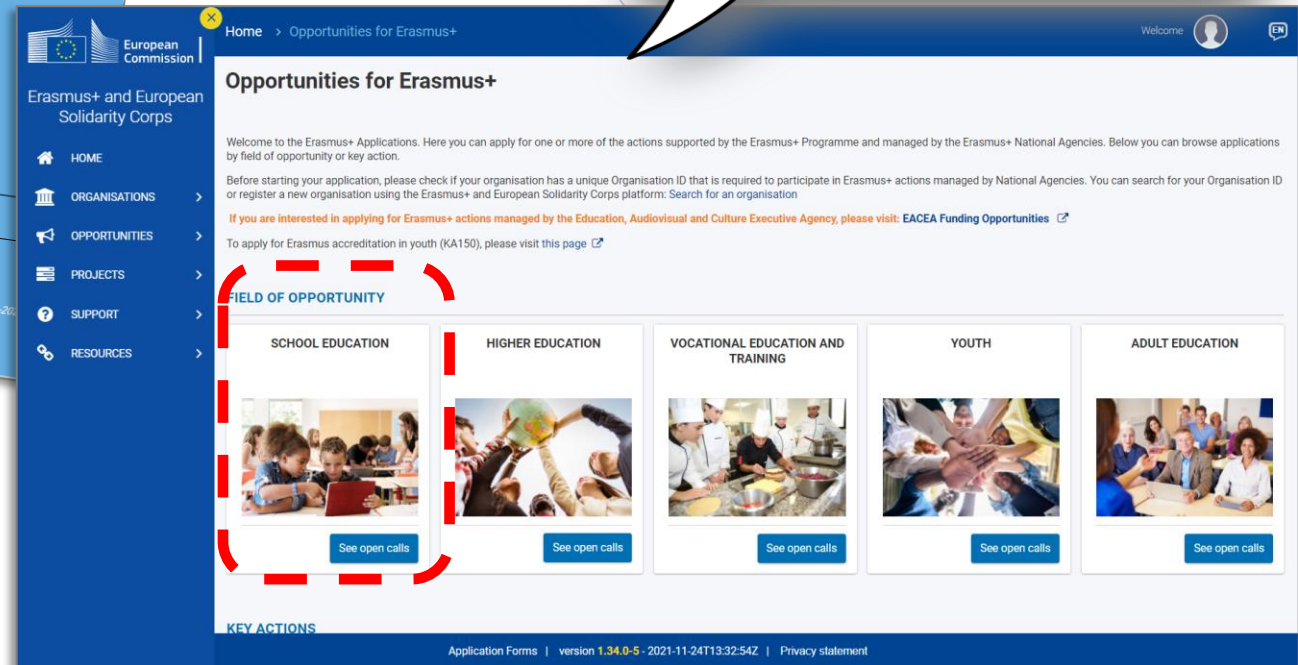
European Commission

Erasmus+ and European Solidarity Corps

HOME
ORGANISATIONS
OPPORTUNITIES
PROJECTS
SUPPORT
RESOURCES

Home > Opportunities for Erasmus+

Welcome

EN

Opportunities for Erasmus+

Welcome to the Erasmus+ Applications. Here you can apply for one or more of the actions supported by the Erasmus+ Programme and managed by the Erasmus+ National Agencies. Below you can browse applications by field of opportunity or key action.

Before starting your application, please check if your organisation has a unique Organisation ID that is required to participate in Erasmus+ actions managed by National Agencies. You can search for your Organisation ID or register a new organisation using the Erasmus+ and European Solidarity Corps platform: Search for an organisation

If you are interested in applying for Erasmus+ actions managed by the Education, Audiovisual and Culture Executive Agency, please visit: EACEA Funding Opportunities

To apply for Erasmus accreditation in youth (KA150), please visit this page

FIELD OF OPPORTUNITY

SCHOOL EDUCATION
See open calls

HIGHER EDUCATION
See open calls

VOCATIONAL EDUCATION AND TRAINING
See open calls

YOUTH
See open calls

ADULT EDUCATION
See open calls

KEY ACTIONS

Application Forms | version 1.34.0-5 - 2021-11-24T13:32:54Z | Privacy statement